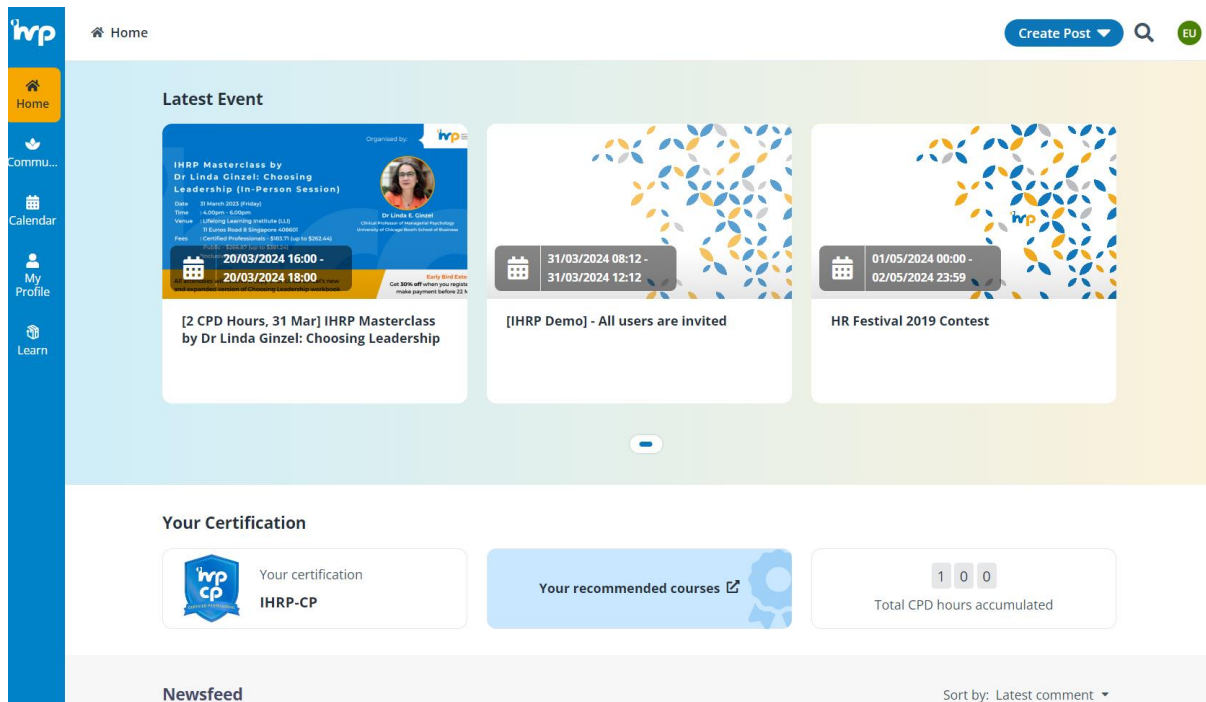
ihrp

Home

Commu...

Calendar

My Profile

Learn

Home

Create Post

EU

Latest Event

Organised by: ihrp

IHRP Masterclass by Dr Linda Ginzel: Choosing Leadership (In-Person Session)

Date : 31 March 2023 (Friday)
Time : 4.00pm - 6.00pm
Venue : Lifelong Learning Institute (LLI) 11 Eunos Road 8 Singapore 408601
Fees : Certified Professionals - $103.71 (up to $262.44)

Dr Linda E. Ginzel
Clinical Professor of Managerial Psychology
University of Chicago Booth School of Business

Early Bird Exte
Get 30% off when you registe make payment before 22 M

20/03/2024 16:00 - 20/03/2024 18:00

[2 CPD Hours, 31 Mar] IHRP Masterclass by Dr Linda Ginzel: Choosing Leadership

31/03/2024 08:12 - 31/03/2024 12:12

[IHRP Demo] - All users are invited

ihrp

01/05/2024 00:00 - 02/05/2024 23:59

HR Festival 2019 Contest

Your Certification

ihrp cp

Your certification

IHRP-CP

Your recommended courses

1 0 0

Total CPD hours accumulated

Newsfeed

Sort by: Latest comment